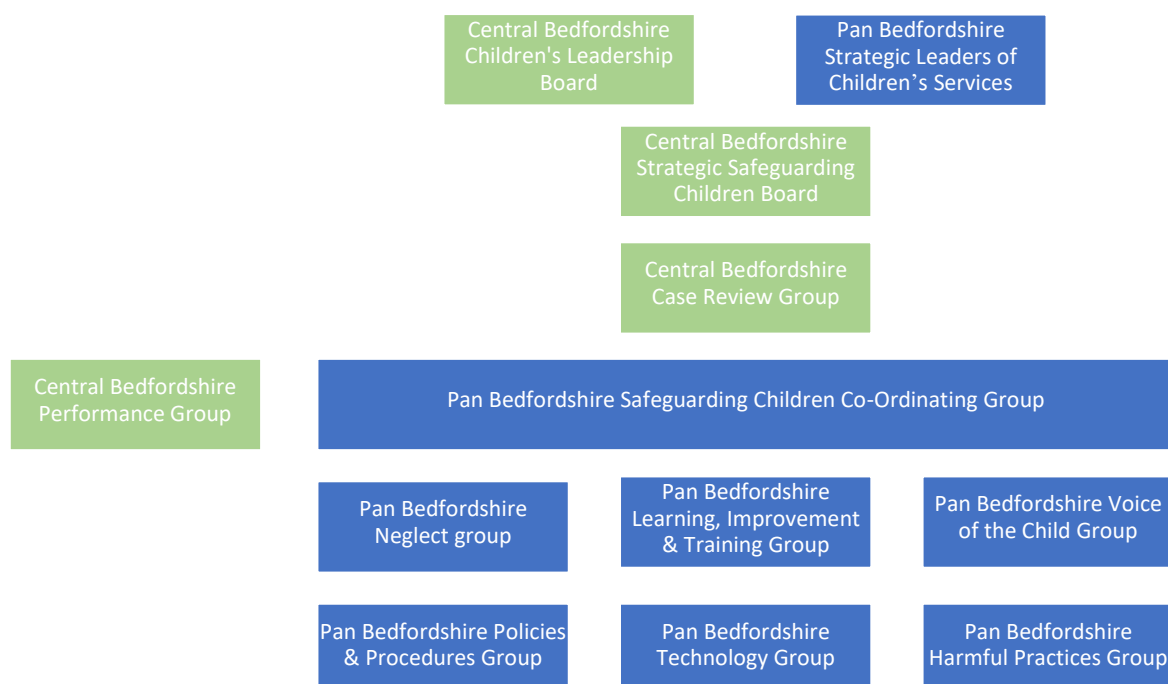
Central Bedfordshire Children's Leadership Board

Pan Bedfordshire Strategic Leaders of Children's Services

Central Bedfordshire Strategic Safeguarding Children Board

Central Bedfordshire Case Review Group

Central Bedfordshire Performance Group

Pan Bedfordshire Safeguarding Children Co-Ordinating Group

Pan Bedfordshire Neglect group

Pan Bedfordshire Learning, Improvement & Training Group

Pan Bedfordshire Voice of the Child Group

Pan Bedfordshire Policies & Procedures Group

Pan Bedfordshire Technology Group

Pan Bedfordshire Harmful Practices Group